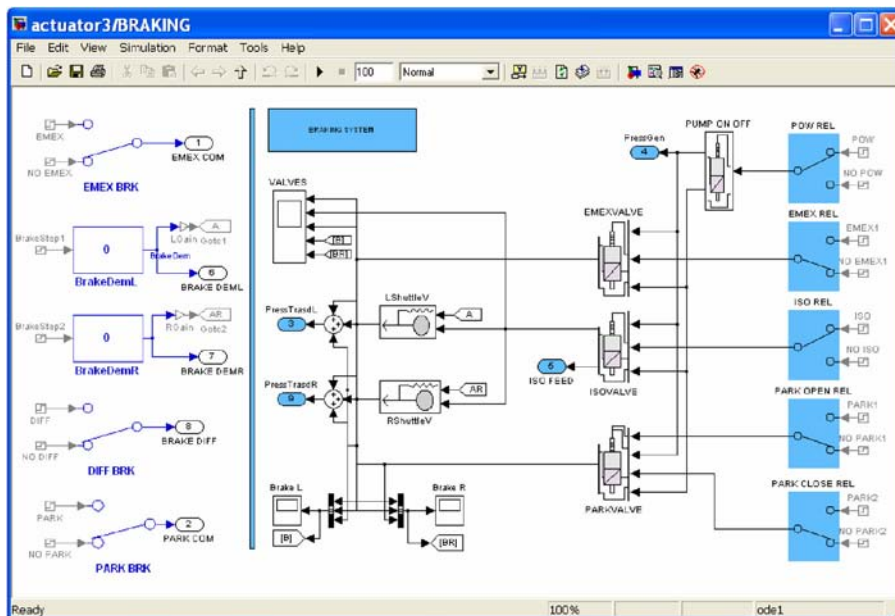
actuator3/BRAKING

File Edit View Simulation Format Tools Help

100 Normal

EMEX
NO EMEX
1
EMEX COM
EMEX BRK

BrakeStop1
0
BrakeDemL
A
Goto1
LGain
BrakeDem
6
BRAKE DEML

BrakeStop2
0
BrakeDemR
AR
Goto2
RGain
7
BRAKE DEMR

DIFF
NO DIFF
8
BRAKE DIFF
DIFF BRK

PARK
NO PARK
2
PARK COM
PARK BRK

BRAKING SYSTEM

VALVES
[B]
[BR]

PressTrasdL
3
LShuttleV
A

PressTrasdR
9
RShuttleV
AR

Brake L
[B]
Brake R
[BR]

PressGen
4
PUMP ON OFF

EMEXVALVE

6
ISO FEED
ISOVALVE

PARKVALVE

POW REL
POW
NO POW

EMEX REL
EMEX1
NO EMEX1

ISO REL
ISO
NO ISO

PARK OPEN REL
PARK1
NO PARK1

PARK CLOSE REL
PARK2
NO PARK2

Ready
100%
ode1